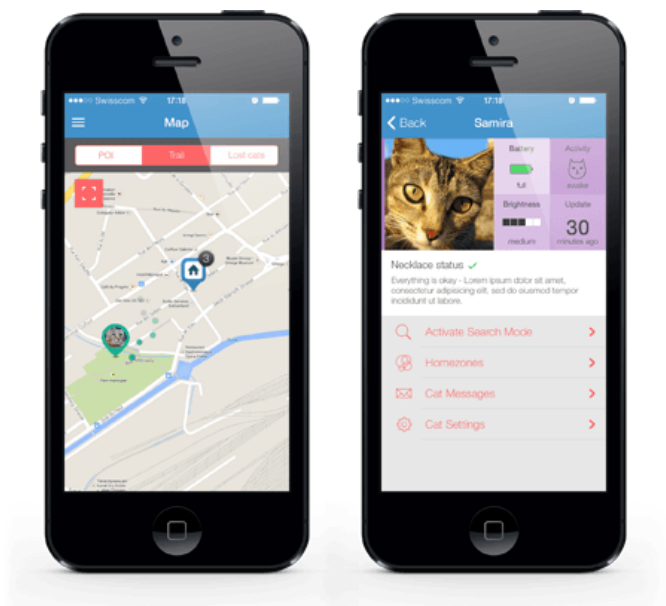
●●●○○ Swisscom 17:18

Map

POI | Trail | Lost cats

3

●●●○○ Swisscom 17:18

Back Samira

Battery
full

Activity
sudie

Brightness
medium

Update
30
minutes ago

Necklace status ✓

Everything is okay - Lorem ipsum dolor sit amet, consectetur adipisicing elit, sed do eiusmod tempor incididunt ut labore.

Activate Search Mode

Homezones

Cat Messages

Cat Settings